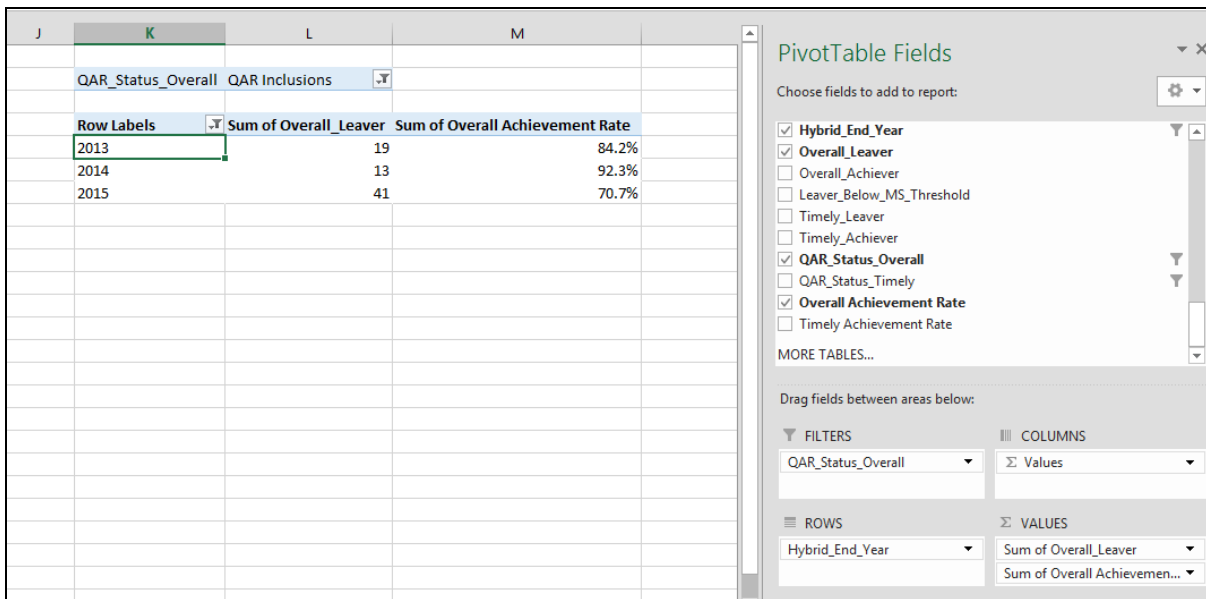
J | K | L | M

QAR_Status_Overall QAR Inclusions

| Row Labels | Sum of Overall_Leaver | Sum of Overall Achievement Rate |
|---|---|---|
| 2013 | 19 | 84.2% |
| 2014 | 13 | 92.3% |
| 2015 | 41 | 70.7% |

PivotTable Fields

Choose fields to add to report:

Hybrid_End_Year
Overall_Leaver
Overall_Achiever
Leaver_Below_MS_Threshold
Timely_Leaver
Timely_Achiever
QAR_Status_Overall
QAR_Status_Timely
Overall Achievement Rate
Timely Achievement Rate
MORE TABLES...

Drag fields between areas below:

FILTERS
QAR_Status_Overall

COLUMNS
Σ Values

ROWS
Hybrid_End_Year

Σ VALUES
Sum of Overall_Leaver
Sum of Overall Achievemen...